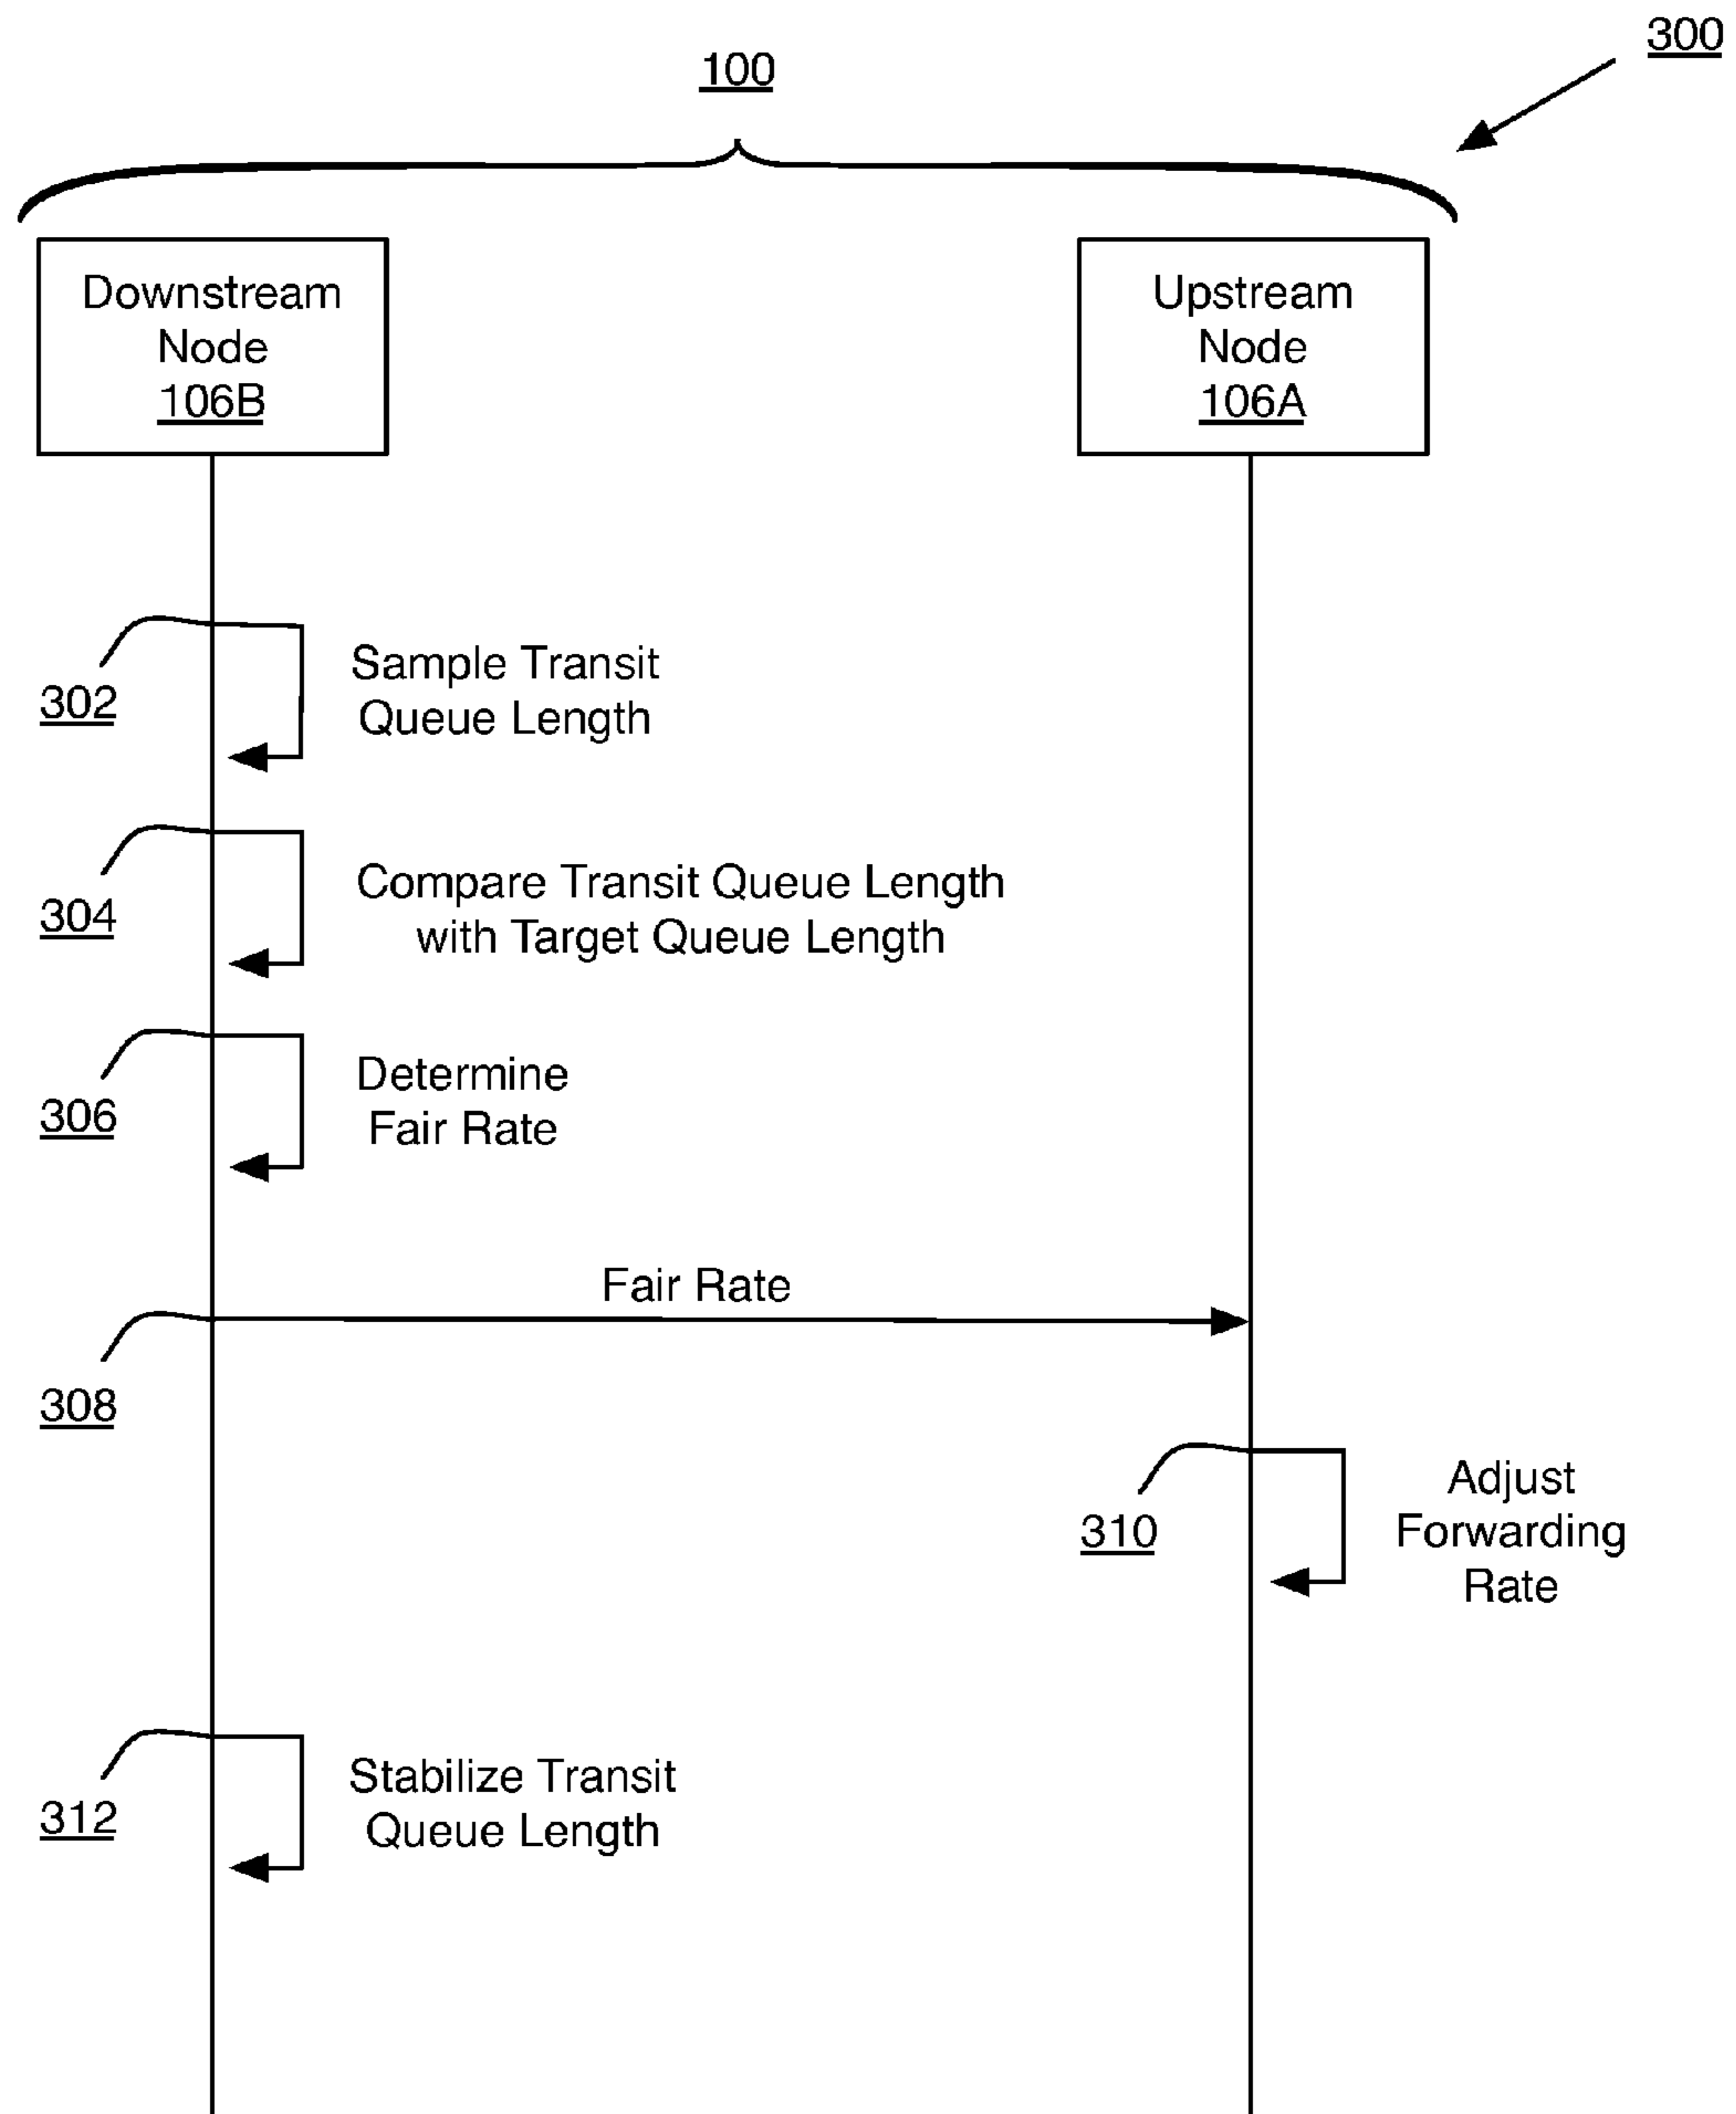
300

100

Downstream Node 106B

Upstream Node 106A

302

Sample Transit Queue Length

304

Compare Transit Queue Length with Target Queue Length

306

Determine Fair Rate

Fair Rate

308

310

Adjust Forwarding Rate

312

Stabilize Transit Queue Length